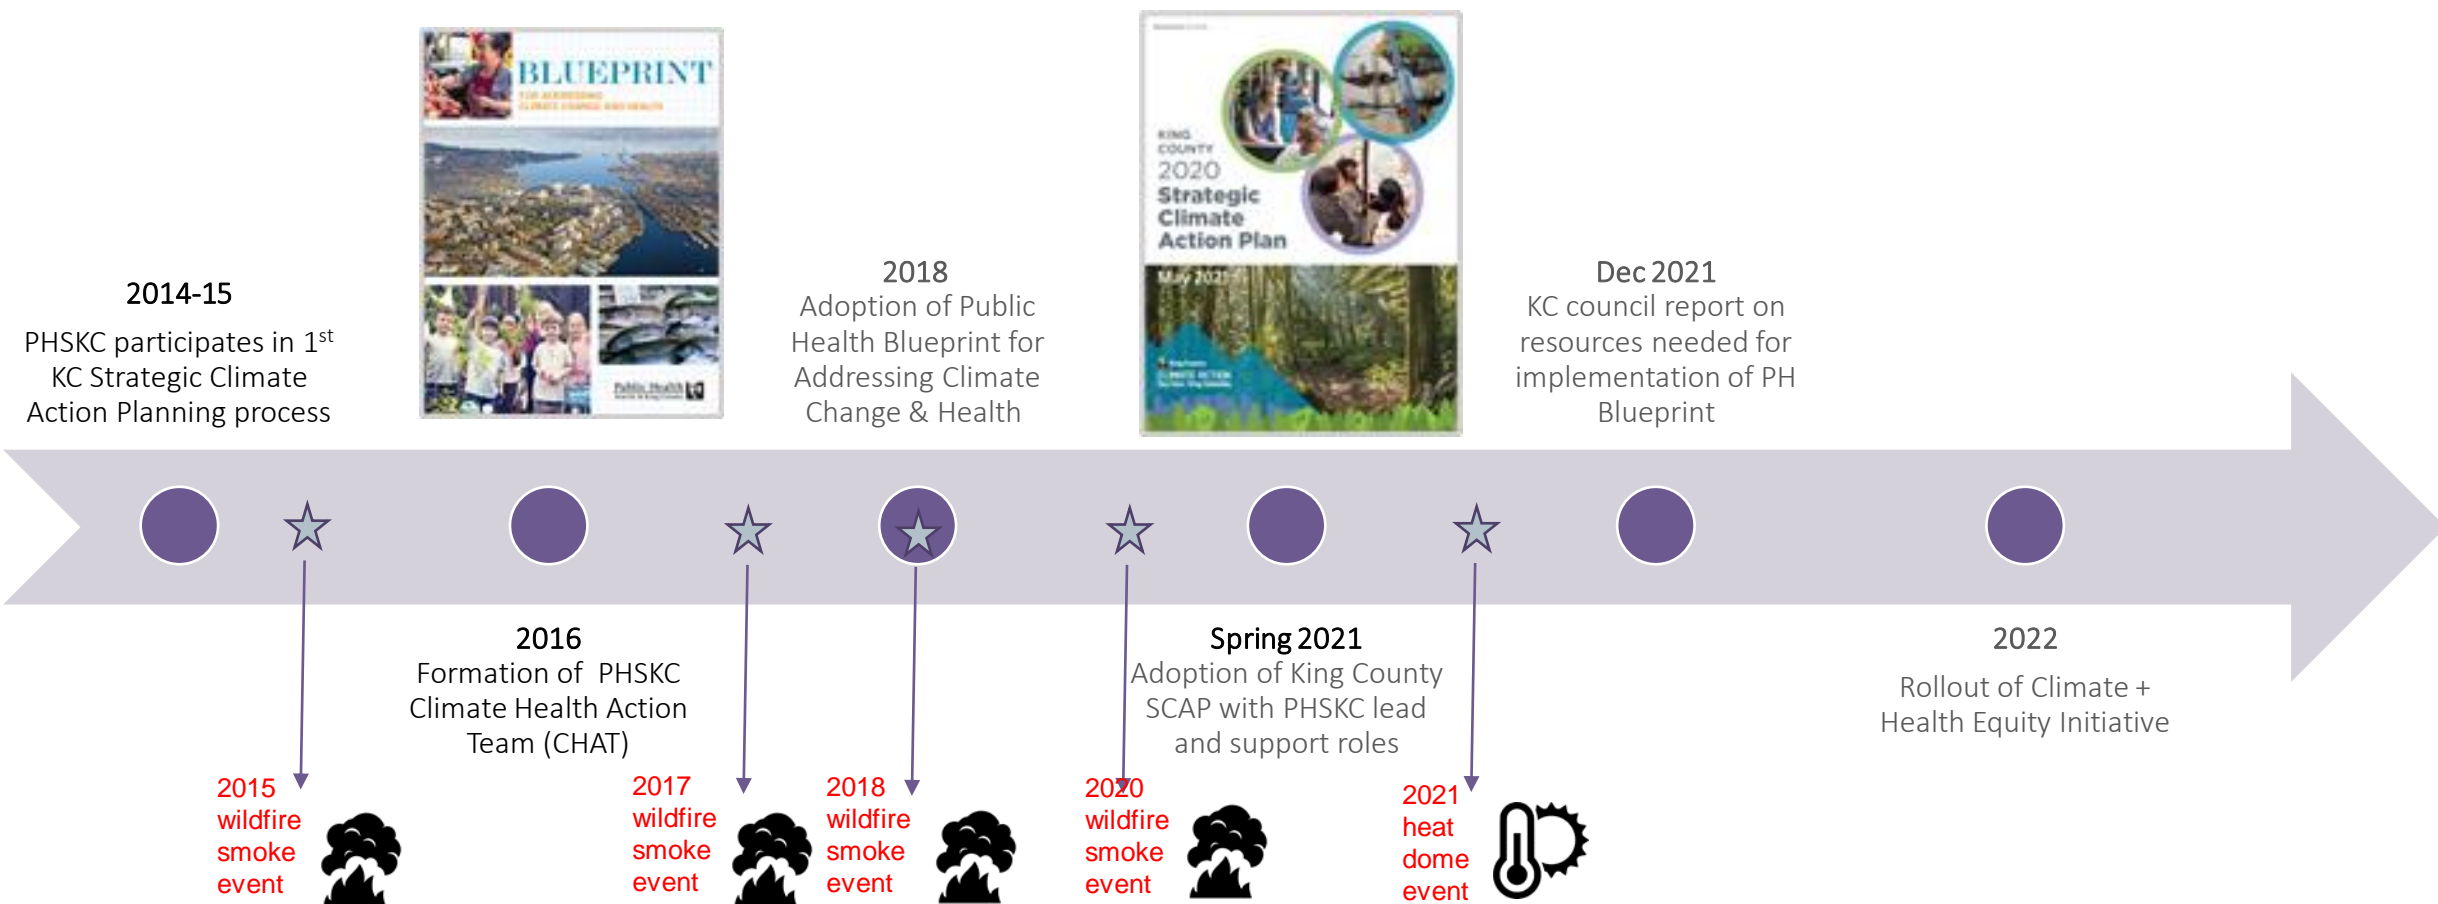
2014-15
PHSKC participates in 1$^{st}$ KC Strategic Climate Action Planning process

BLUEPRINT
FOR ADDRESSING CLIMATE CHANGE AND HEALTH

2018
Adoption of Public Health Blueprint for Addressing Climate Change & Health

KING COUNTY
2020
Strategic Climate Action Plan
May 2021

Dec 2021
KC council report on resources needed for implementation of PH Blueprint

2016
Formation of PHSKC Climate Health Action Team (CHAT)

Spring 2021
Adoption of King County SCAP with PHSKC lead and support roles

2022
Rollout of Climate + Health Equity Initiative

2015 wildfire smoke event

2017 wildfire smoke event

2018 wildfire smoke event

2020 wildfire smoke event

2021 heat dome event